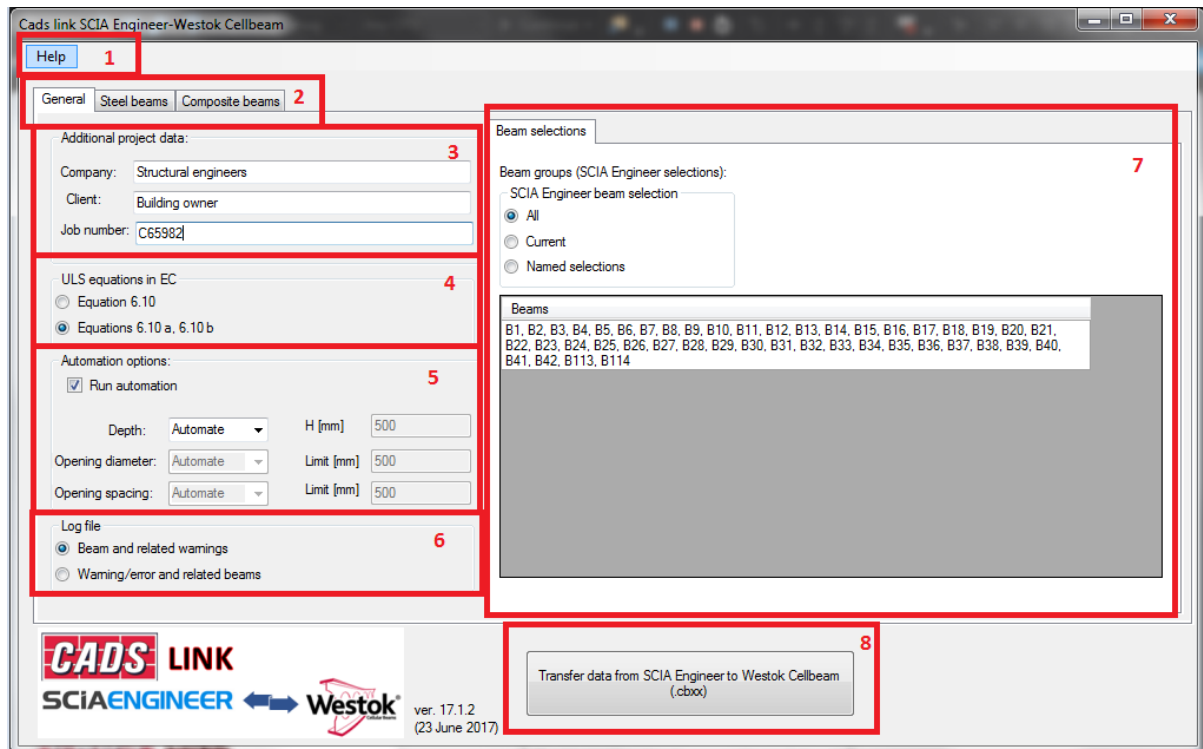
Cads link SCIA Engineer-Westok Cellbeam

Help 1

General | Steel beams | Composite beams 2

Additional project data:
3
Company: Structural engineers
Client: Building owner
Job number: C65982

ULS equations in EC
4
Equation 6.10
Equations 6.10 a, 6.10 b

Automation options:
5
Run automation
Depth: Automate
H [mm] 500
Opening diameter: Automate
Limit [mm] 500
Opening spacing: Automate
Limit [mm] 500

Log file
6
Beam and related warnings
Warning/error and related beams

Beam selections
7
Beam groups (SCIA Engineer selections):
SCIA Engineer beam selection
All
Current
Named selections

| Beams |
|---|
| B1, B2, B3, B4, B5, B6, B7, B8, B9, B10, B11, B12, B13, B14, B15, B16, B17, B18, B19, B20, B21, B22, B23, B24, B25, B26, B27, B28, B29, B30, B31, B32, B33, B34, B35, B36, B37, B38, B39, B40, B41, B42, B113, B114 |

CADS LINK
SCIAENGINEER
Westok
Cellular Beams
ver. 17.1.2
(23 June 2017)

8
Transfer data from SCIA Engineer to Westok Cellbeam (.cbxx)